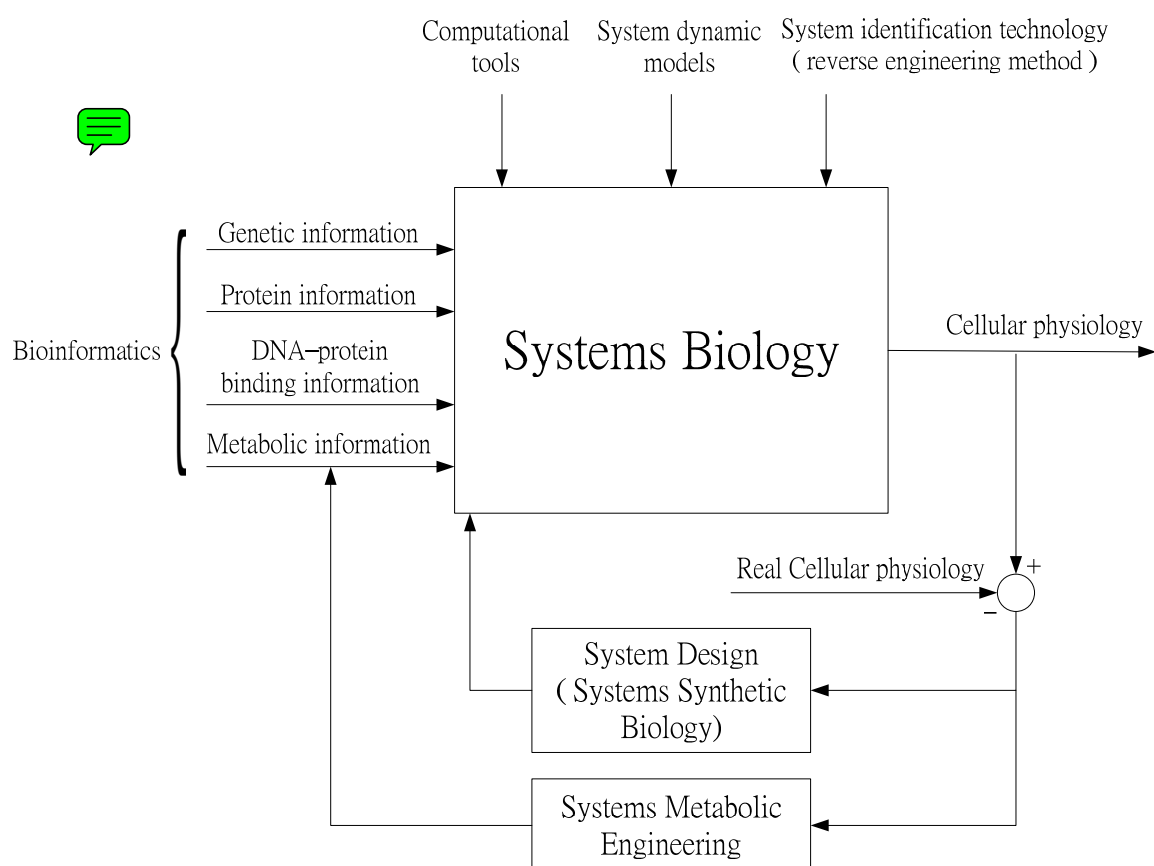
Computational tools

System dynamic models

System identification technology ( reverse engineering method )

Bioinformatics

Genetic information

Protein information

DNA–protein binding information

Metabolic information

Systems Biology

Cellular physiology

Real Cellular physiology

+

–

System Design ( Systems Synthetic Biology)

Systems Metabolic Engineering